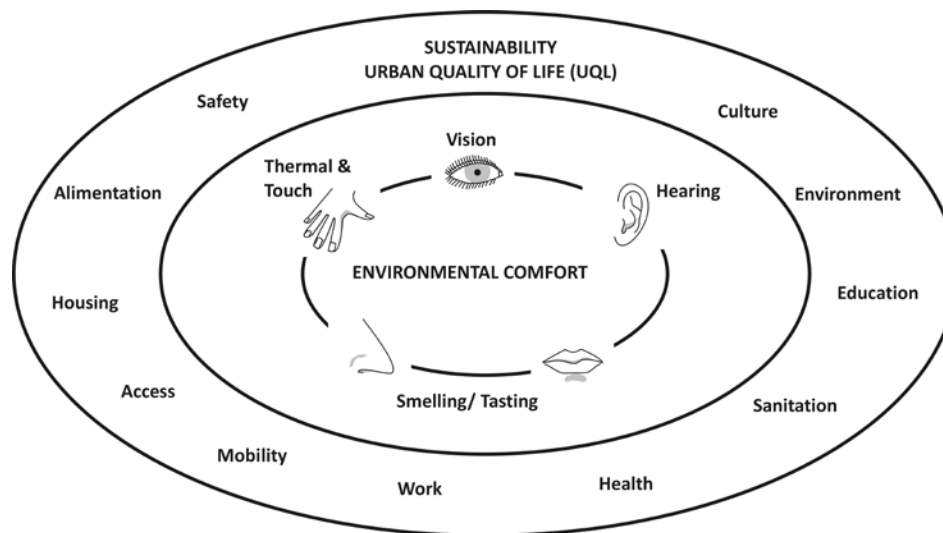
SUSTAINABILITY
URBAN QUALITY OF LIFE (UQL)

Safety

Culture

Alimentation

Environment

Housing

Education

Access

Sanitation

Mobility

Work

Health

Vision

Thermal & Touch

Hearing

ENVIRONMENTAL COMFORT

Smelling/ Tasting